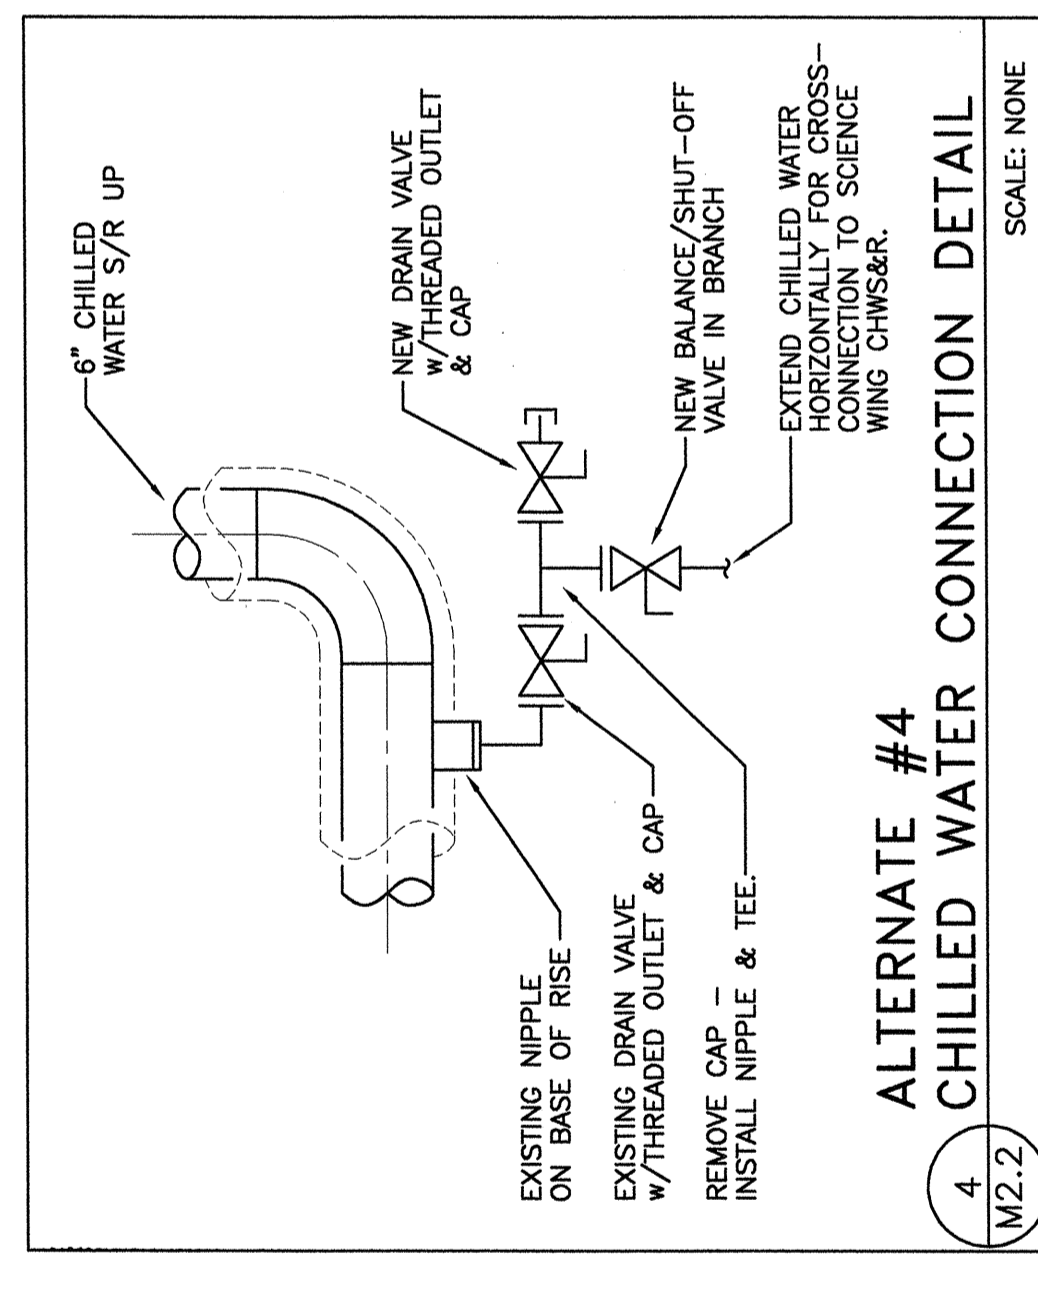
6" CHILLED WATER S/R UP

NEW DRAIN VALVE w/THREADED OUTLET & CAP

NEW BALANCE/SHUT–OFF VALVE IN BRANCH

EXTEND CHILLED WATER HORIZONTALLY FOR CROSS–CONNECTION TO SCIENCE WING CHWS&R.

EXISTING NIPPLE ON BASE OF RISE

EXISTING DRAIN VALVE w/THREADED OUTLET & CAP

REMOVE CAP – INSTALL NIPPLE & TEE.

4
M2.2

ALTERNATE #4
CHILLED WATER CONNECTION DETAIL

SCALE: NONE